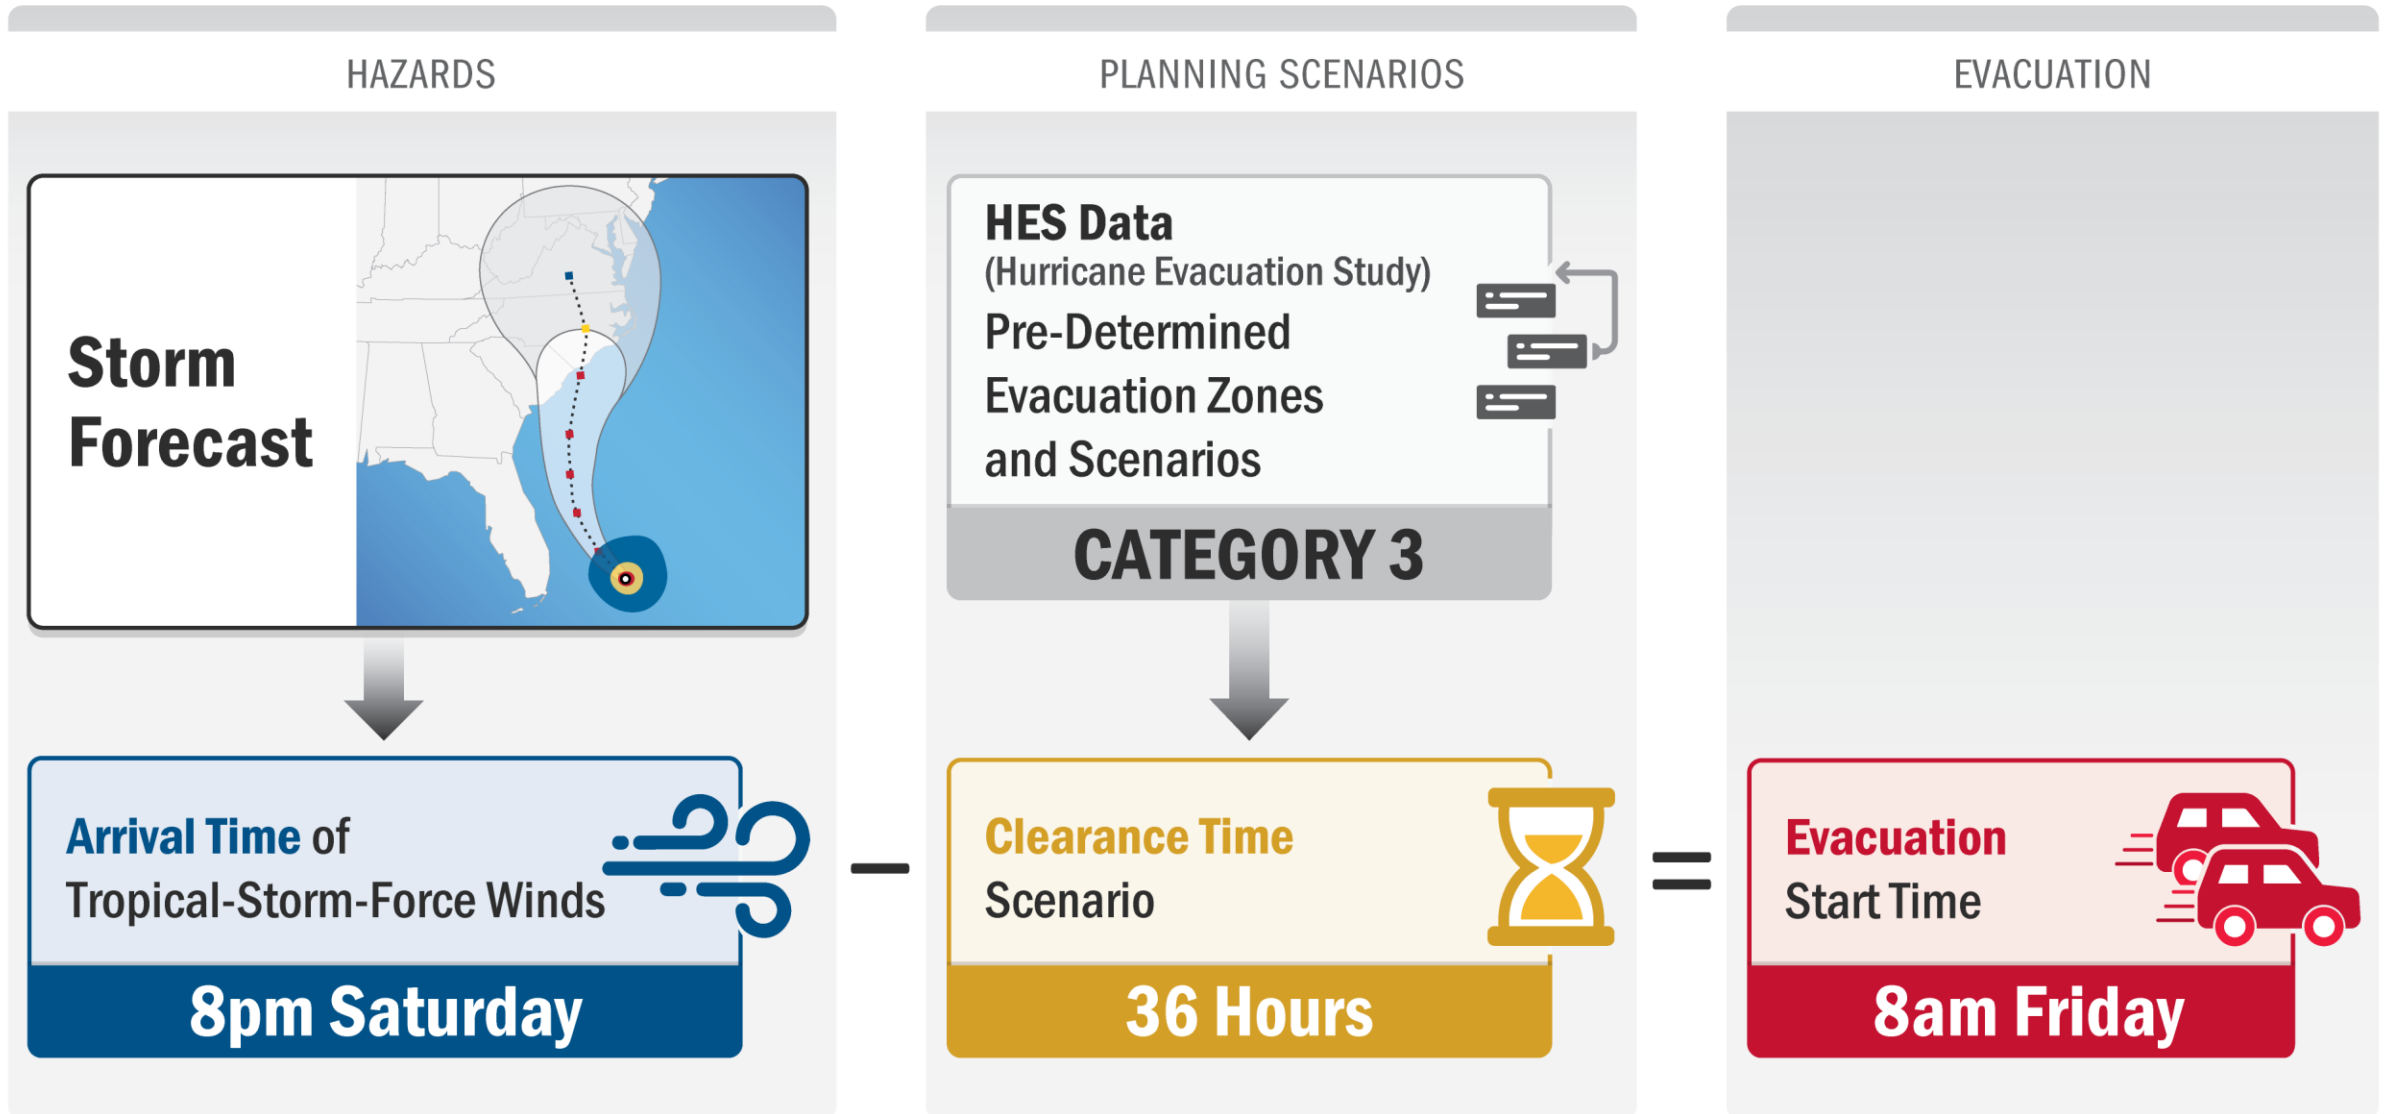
HAZARDS

PLANNING SCENARIOS

EVACUATION

Storm Forecast

HES Data
(Hurricane Evacuation Study)
Pre-Determined Evacuation Zones and Scenarios

CATEGORY 3

Arrival Time of Tropical-Storm-Force Winds

8pm Saturday

–

Clearance Time Scenario

36 Hours

=

Evacuation Start Time

8am Friday